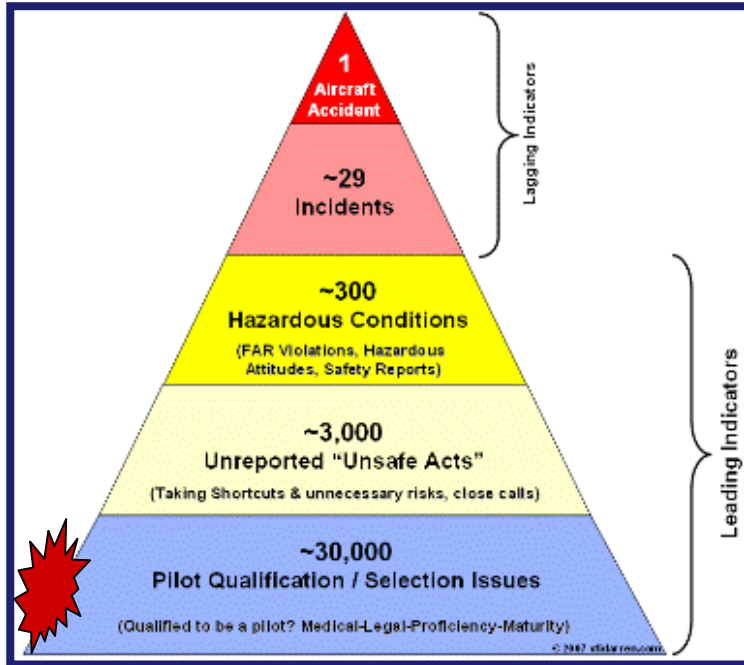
1
Aircraft Accident

~29
Incidents

~300
Hazardous Conditions
(FAR Violations, Hazardous Attitudes, Safety Reports)

~3,000
Unreported "Unsafe Acts"
(Taking Shortcuts & unnecessary risks, close calls)

~30,000
Pilot Qualification / Selection Issues
(Qualified to be a pilot? Medical-Legal-Proficiency-Maturity)

© 2007 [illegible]

Lagging Indicators

Leading Indicators